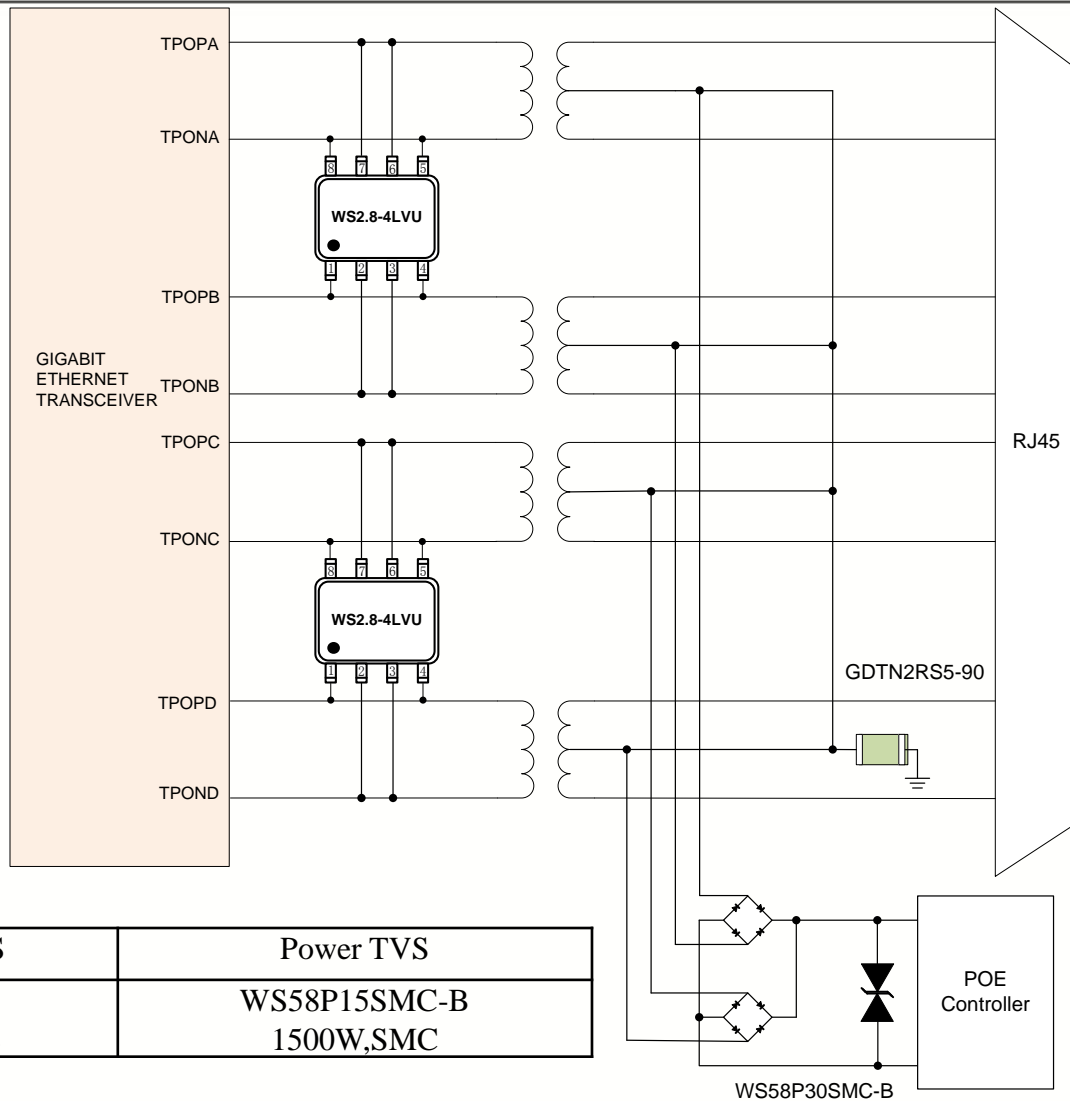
TPOPA

TPONA

8 7 6 5

WS2.8-4LVU

1 2 3 4

TPOPB

GIGABIT ETHERNET TRANSCEIVER

TPONB

TPOPC

TPONC

8 7 6 5

WS2.8-4LVU

1 2 3 4

TPOPD

TPOND

RJ45

GDTN2RS5-90

| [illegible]S | Power TVS |
|---|---|
| | WS58P15SMC-B 1500W,SMC |

POE Controller

WS58P30SMC-B